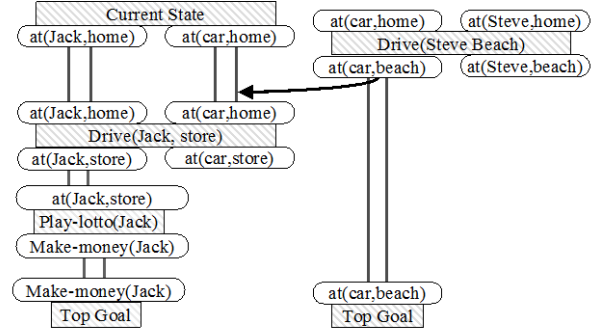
Current State
at(Jack,home)
at(car,home)

at(car,home)
at(Steve,home)
Drive(Steve Beach)
at(car,beach)
at(Steve,beach)

at(Jack,home)
at(car,home)
Drive(Jack, store)
at(Jack,store)
at(car,store)

at(Jack,store)
Play-lotto(Jack)
Make-money(Jack)

Make-money(Jack)
Top Goal

at(car,beach)
Top Goal